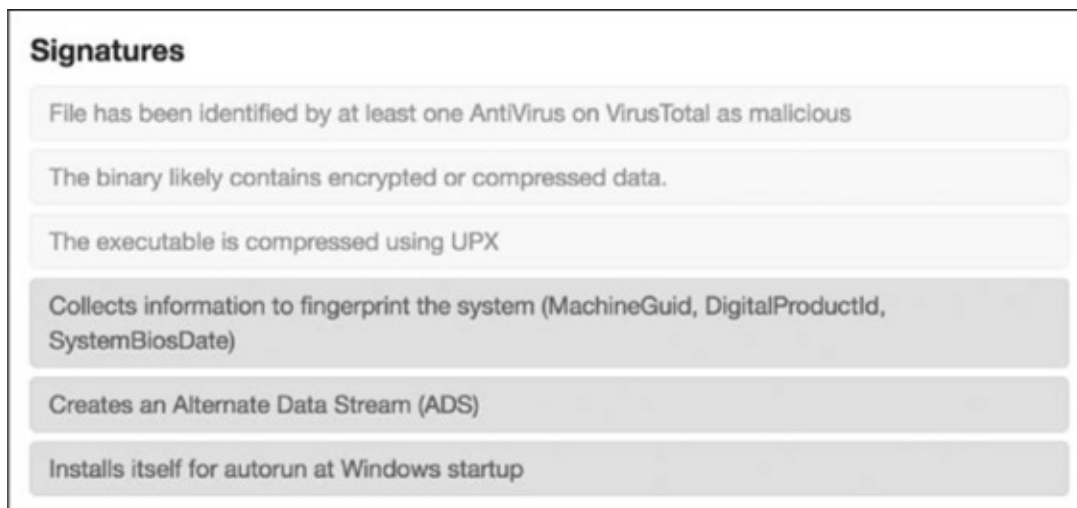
Signatures

File has been identified by at least one AntiVirus on VirusTotal as malicious

The binary likely contains encrypted or compressed data.

The executable is compressed using UPX

Collects information to fingerprint the system (MachineGuid, DigitalProductId, SystemBiosDate)

Creates an Alternate Data Stream (ADS)

Installs itself for autorun at Windows startup